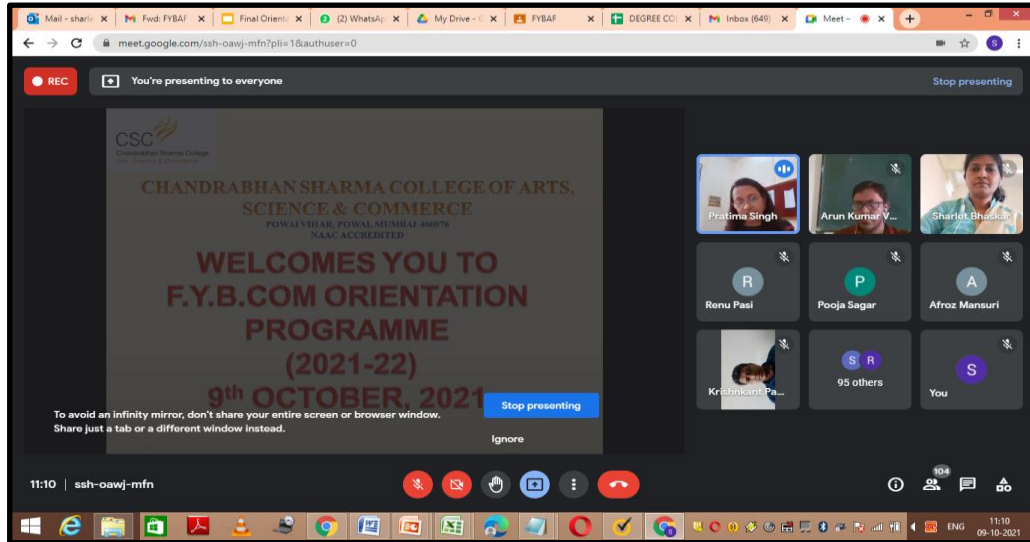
Mail - sharle ×
Fwd: FYBAF ×
Final Orienta ×
(2) WhatsAp ×
My Drive - ×
FYBAF ×
DEGREE CO ×
Inbox (649) ×
Meet - ×
+

meet.google.com/ssh-oawj-mfn?pli=1&authuser=0

REC
You're presenting to everyone
Stop presenting

CSC
Chandrabhan Sharma College

CHANDRABHAN SHARMA COLLEGE OF ARTS, SCIENCE & COMMERCE
POWAI VIHAR, POWAI, MUMBAI-400076
NAAC ACCREDITED

WELCOMES YOU TO
F.Y.B.COM ORIENTATION PROGRAMME
(2021-22)
9$^{th}$ OCTOBER, 2021

To avoid an infinity mirror, don't share your entire screen or browser window.
Share just a tab or a different window instead.
Stop presenting
Ignore

Pratima Singh
Arun Kumar V...
Sharlet Bhaskar
R
Renu Pasi
P
Pooja Sagar
A
Afroz Mansuri
Krishnkant Pa...
S R
95 others
S
You

11:10 | ssh-oawj-mfn

104

ENG
11:10
09-10-2021